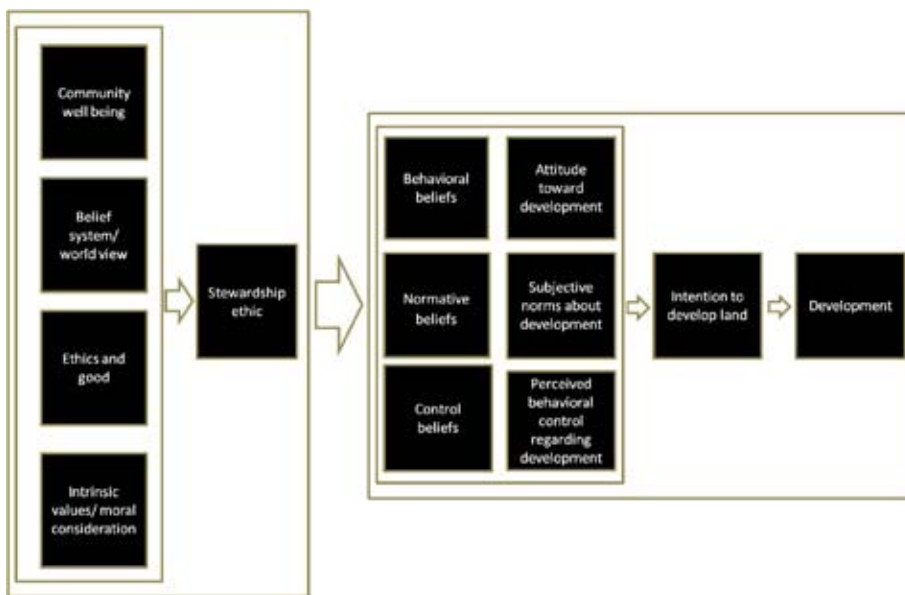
Community well being

Belief system/ world view

Ethics and good

Intrinsic values/ moral consideration

Stewardship ethic

Behavioral beliefs

Attitude toward development

Normative beliefs

Subjective norms about development

Control beliefs

Perceived behavioral control regarding development

Intention to develop land

Development